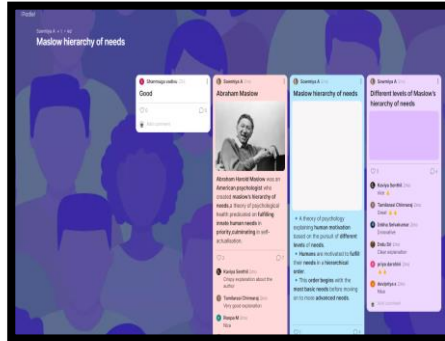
Padlet

Sowmiya A + 1 • 4d

Maslow hierarchy of needs

Sharmega vadhu

Good

Sowmiya A

Abraham Maslow

Abraham Harold Maslow was an American psychologist who created Maslow's hierarchy of needs, a theory of psychological health predicated on fulfilling innate human needs in priority, culminating in self-actualization.

Kaviya Senthil
Crispy explanation about the author

Tamilarasi Chinnaraj
Very good explanation

Deepa M
Nice

Sowmiya A

Maslow hierarchy of needs

→ A theory of psychology explaining human motivation based on the pursuit of different levels of needs.
→ Humans are motivated to fulfill their needs in a hierarchical order.
→ This order begins with the most basic needs before moving on to more advanced needs.

Sowmiya A

Different levels of Maslow's hierarchy of needs

Kaviya Senthil
Nice

Tamilarasi Chinnaraj
Great

Indira Selvakumar
Innovative

Indu Sri
Clear explanation

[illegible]
Good

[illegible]
Nice